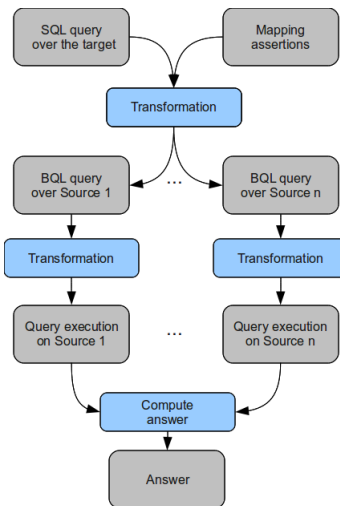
SQL query over the target

Mapping assertions

Transformation

BQL query over Source 1

...

BQL query over Source n

Transformation

Transformation

Query execution on Source 1

...

Query execution on Source n

Compute answer

Answer